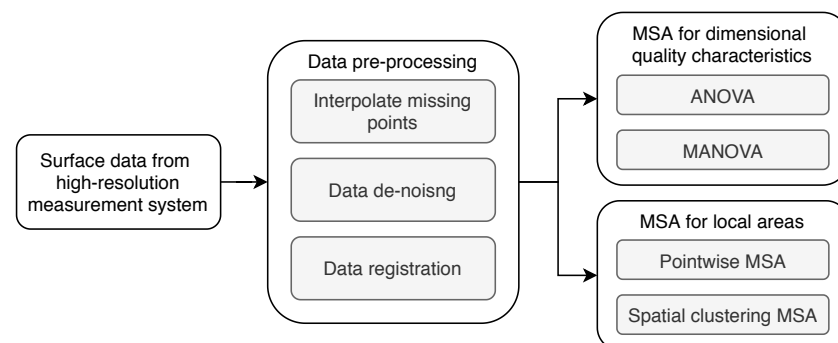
Surface data from high-resolution measurement system

Data pre-processing

Interpolate missing points

Data de-noisng

Data registration

MSA for dimensional quality characteristics

ANOVA

MANOVA

MSA for local areas

Pointwise MSA

Spatial clustering MSA